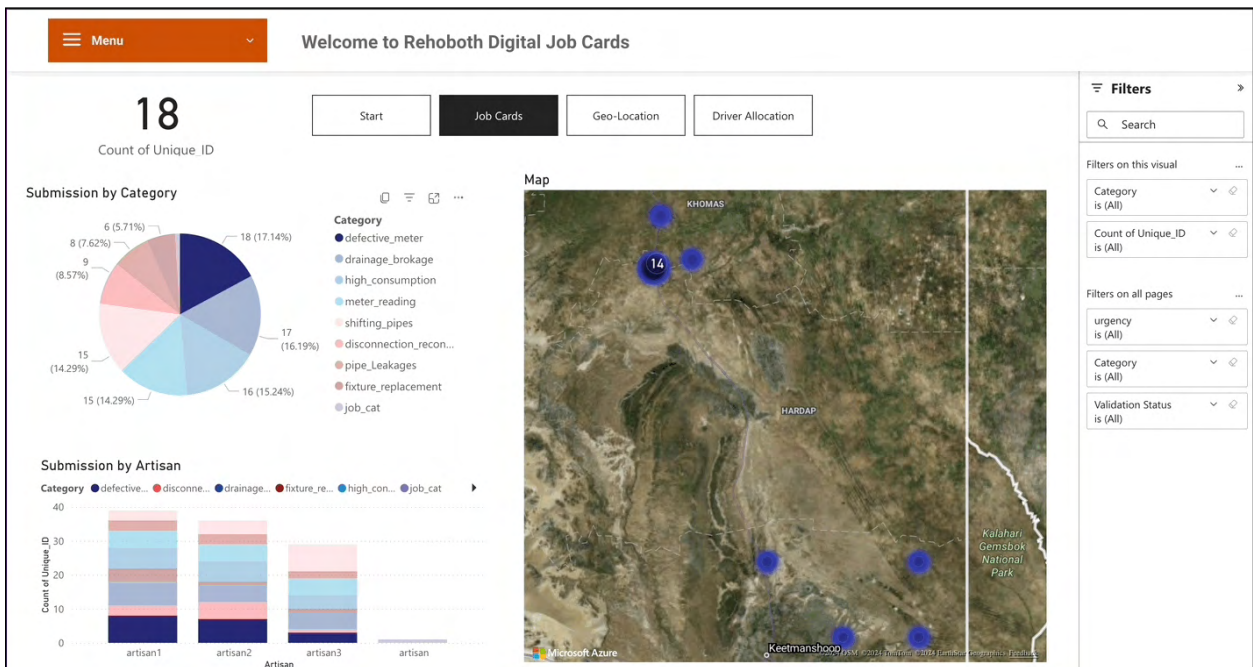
Menu

Welcome to Rehoboth Digital Job Cards

18
Count of Unique_ID

Start | Job Cards | Geo-Location | Driver Allocation

Submission by Category

Category
defective_meter
drainage_brokage
high_consumption
meter_reading
shifting_pipes
disconnection_recon...
pipe_Leakages
fixture_replacement
job_cat

18 (17.14%)
17 (16.19%)
16 (15.24%)
15 (14.29%)
15 (14.29%)
9 (8.57%)
8 (7.62%)
6 (5.71%)

Submission by Artisan

Category ● defective... ● disconne... ● drainage... ● fixture_re... ● high_con... ● job_cat

40
30
20
10
0

Count of Unique_ID

artisan1 artisan2 artisan3 artisan
Artisan

Map

KHOMAS
14
HARDAP
Kalahari Gemsbok National Park
Keetmanshoop
Microsoft Azure
©2024 TomTom ©2024 Earthstar Geographics Feedback

Filters
Search
Filters on this visual
Category
is (All)
Count of Unique_ID
is (All)
Filters on all pages
urgency
is (All)
Category
is (All)
Validation Status
is (All)